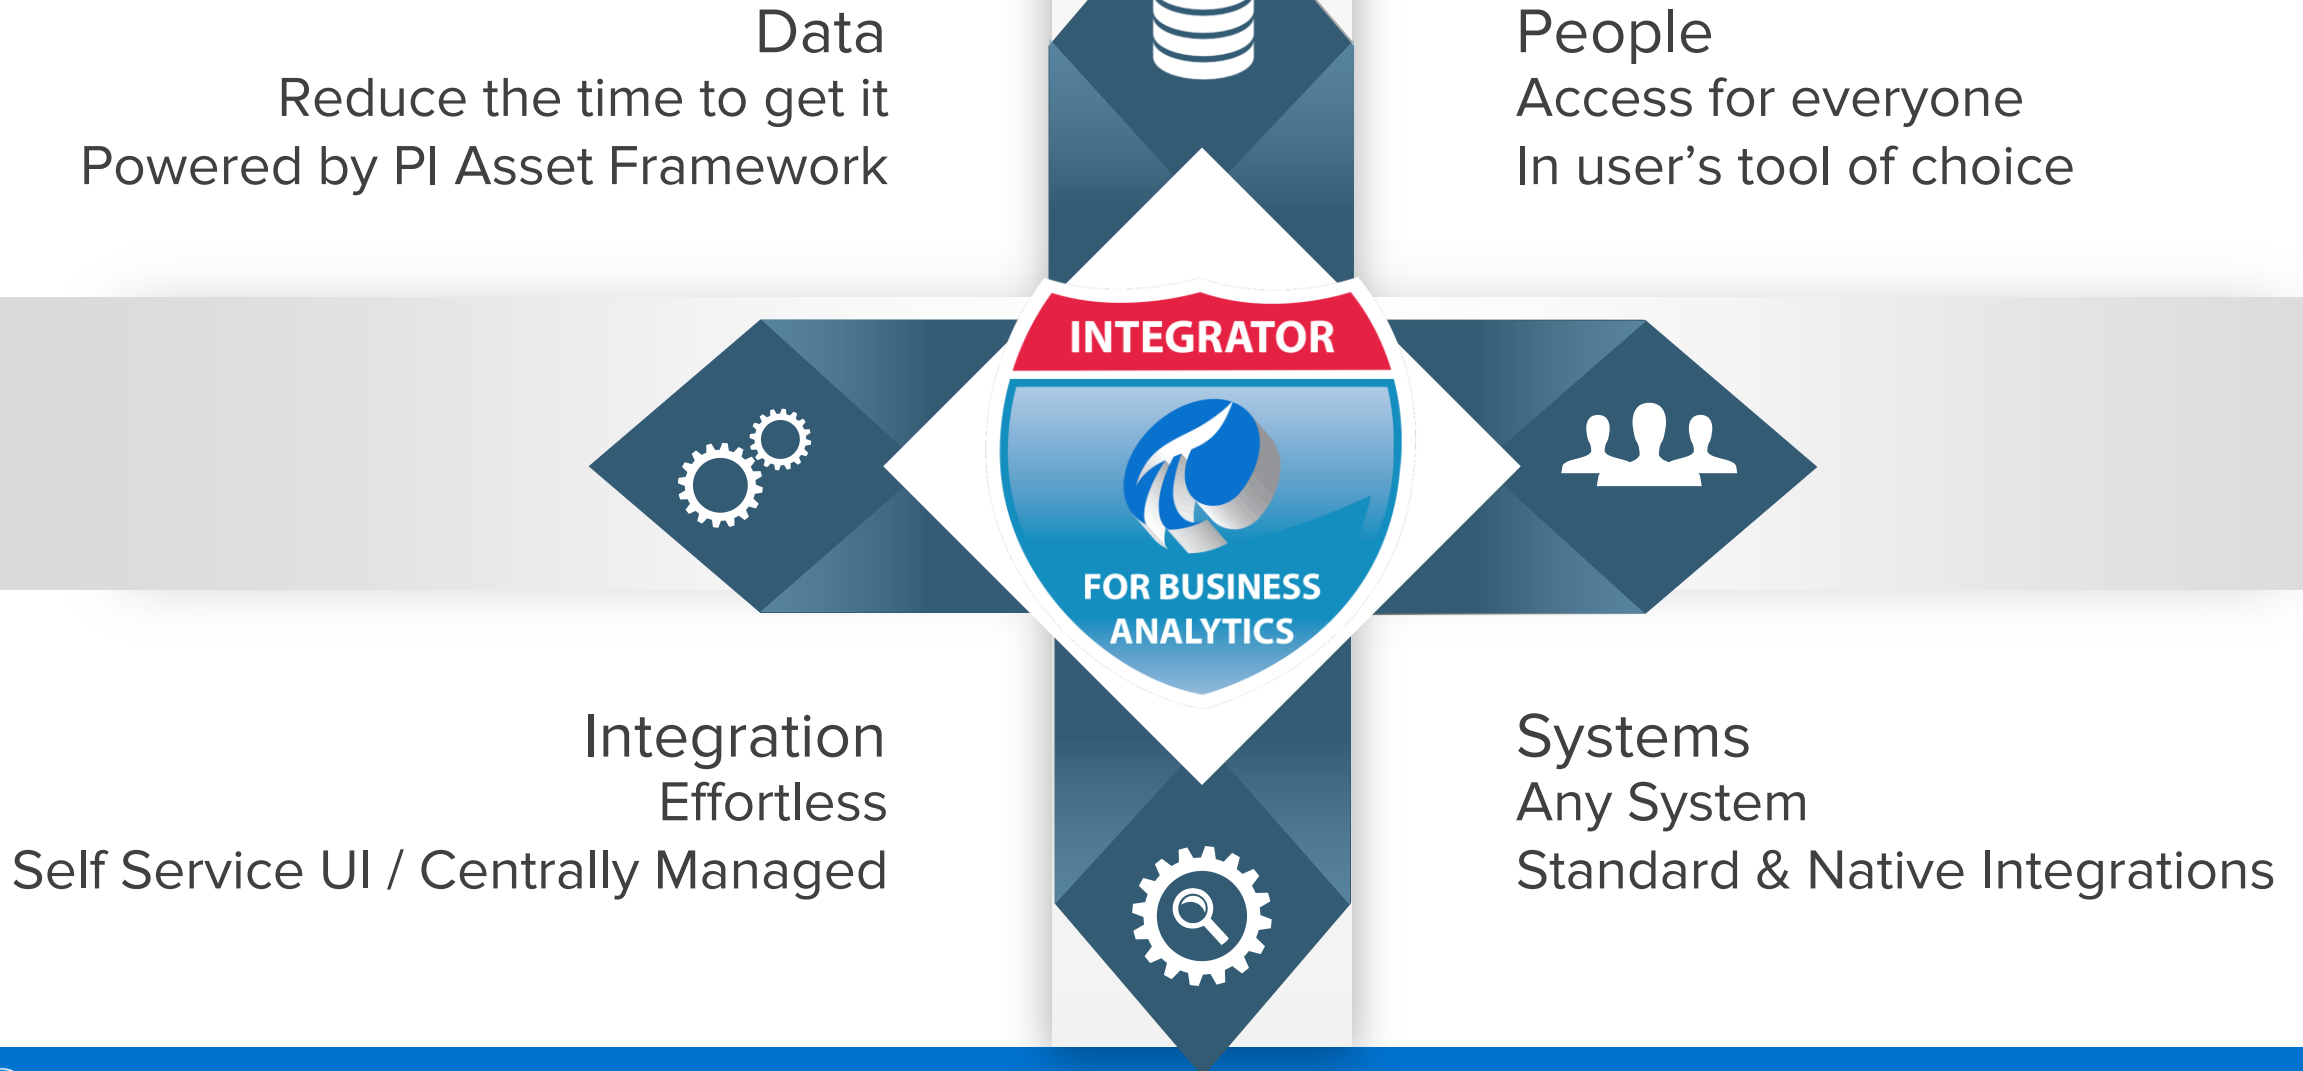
Data
Reduce the time to get it
Powered by PI Asset Framework

People
Access for everyone
In user’s tool of choice

INTEGRATOR
FOR BUSINESS ANALYTICS

Integration
Effortless
Self Service UI / Centrally Managed

Systems
Any System
Standard & Native Integrations